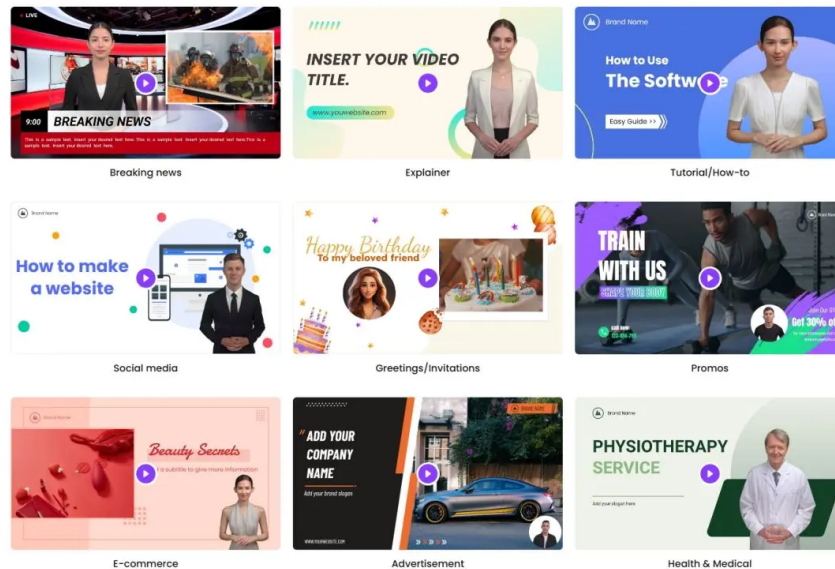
LIVE

9:00 BREAKING NEWS

This is a sample text. Insert your desired text here. This is a sample text. Insert your desired text here. This is a sample text. Insert your desired text here.

Breaking news

INSERT YOUR VIDEO TITLE.

www.yourwebsite.com

Explainer

Brand Name

How to Use

The Softw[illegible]e

Easy Guide >>

Tutorial/How-to

Brand Name

How to make a website

Social media

Happy Birthday

To my beloved friend

Greetings/Invitations

TRAIN WITH US

SHAPE YOUR BODY

Get 30% o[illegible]

Promos

Brand Name

Beauty Secrets

This is subtitle to give more information

E-commerce

ADD YOUR COMPANY NAME

Add your brand slogan

Brand Name

Advertisement

Brand Name

PHYSIOTHERAPY SERVICE

Add your slogan here

Health & Medical